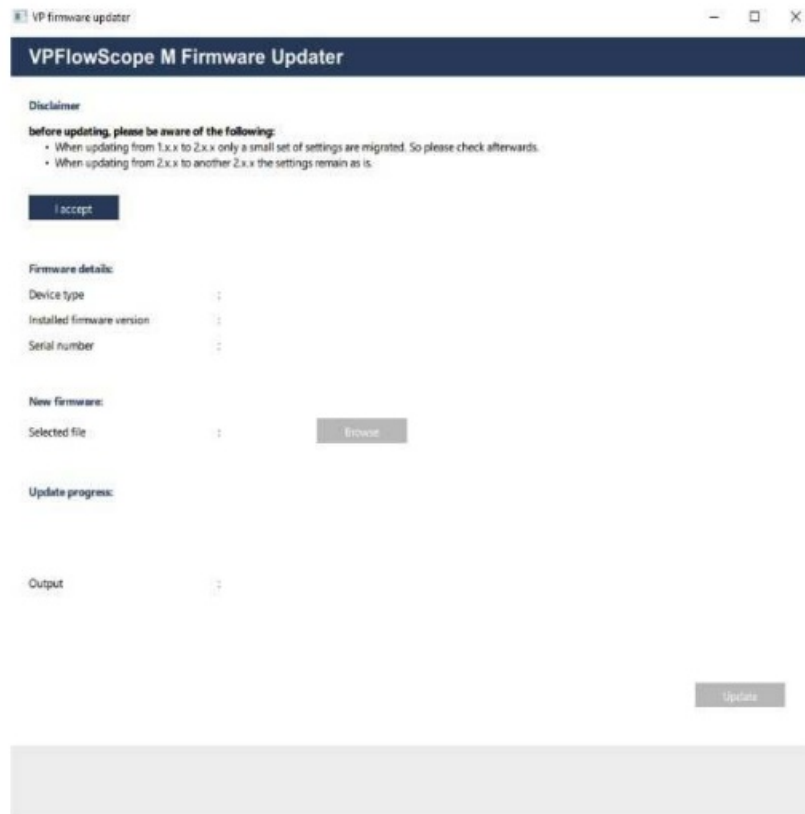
VP firmware updater

VPFlowScope M Firmware Updater

Disclaimer

before updating, please be aware of the following:
• When updating from 1.x.x to 2.x.x only a small set of settings are migrated. So please check afterwards.
• When updating from 2.x.x to another 2.x.x the settings remain as is.

I accept

Firmware details:

Device type :

Installed firmware version :

Serial number :

New firmware:

Selected file : Browse

Update progress:

Output :

Update